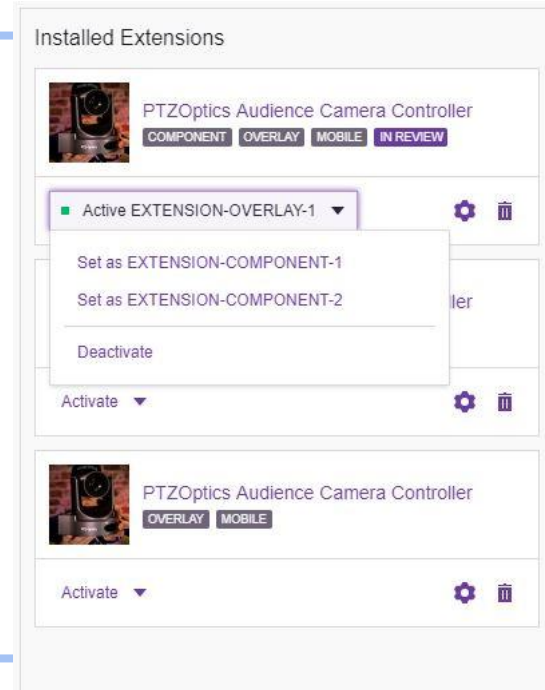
Installed Extensions

PTZOptics Audience Camera Controller
COMPONENT OVERLAY MOBILE IN REVIEW

Active EXTENSION-OVERLAY-1

Set as EXTENSION-COMPONENT-1
Set as EXTENSION-COMPONENT-2
Deactivate

ller

Activate

PTZOptics Audience Camera Controller
OVERLAY MOBILE

Activate